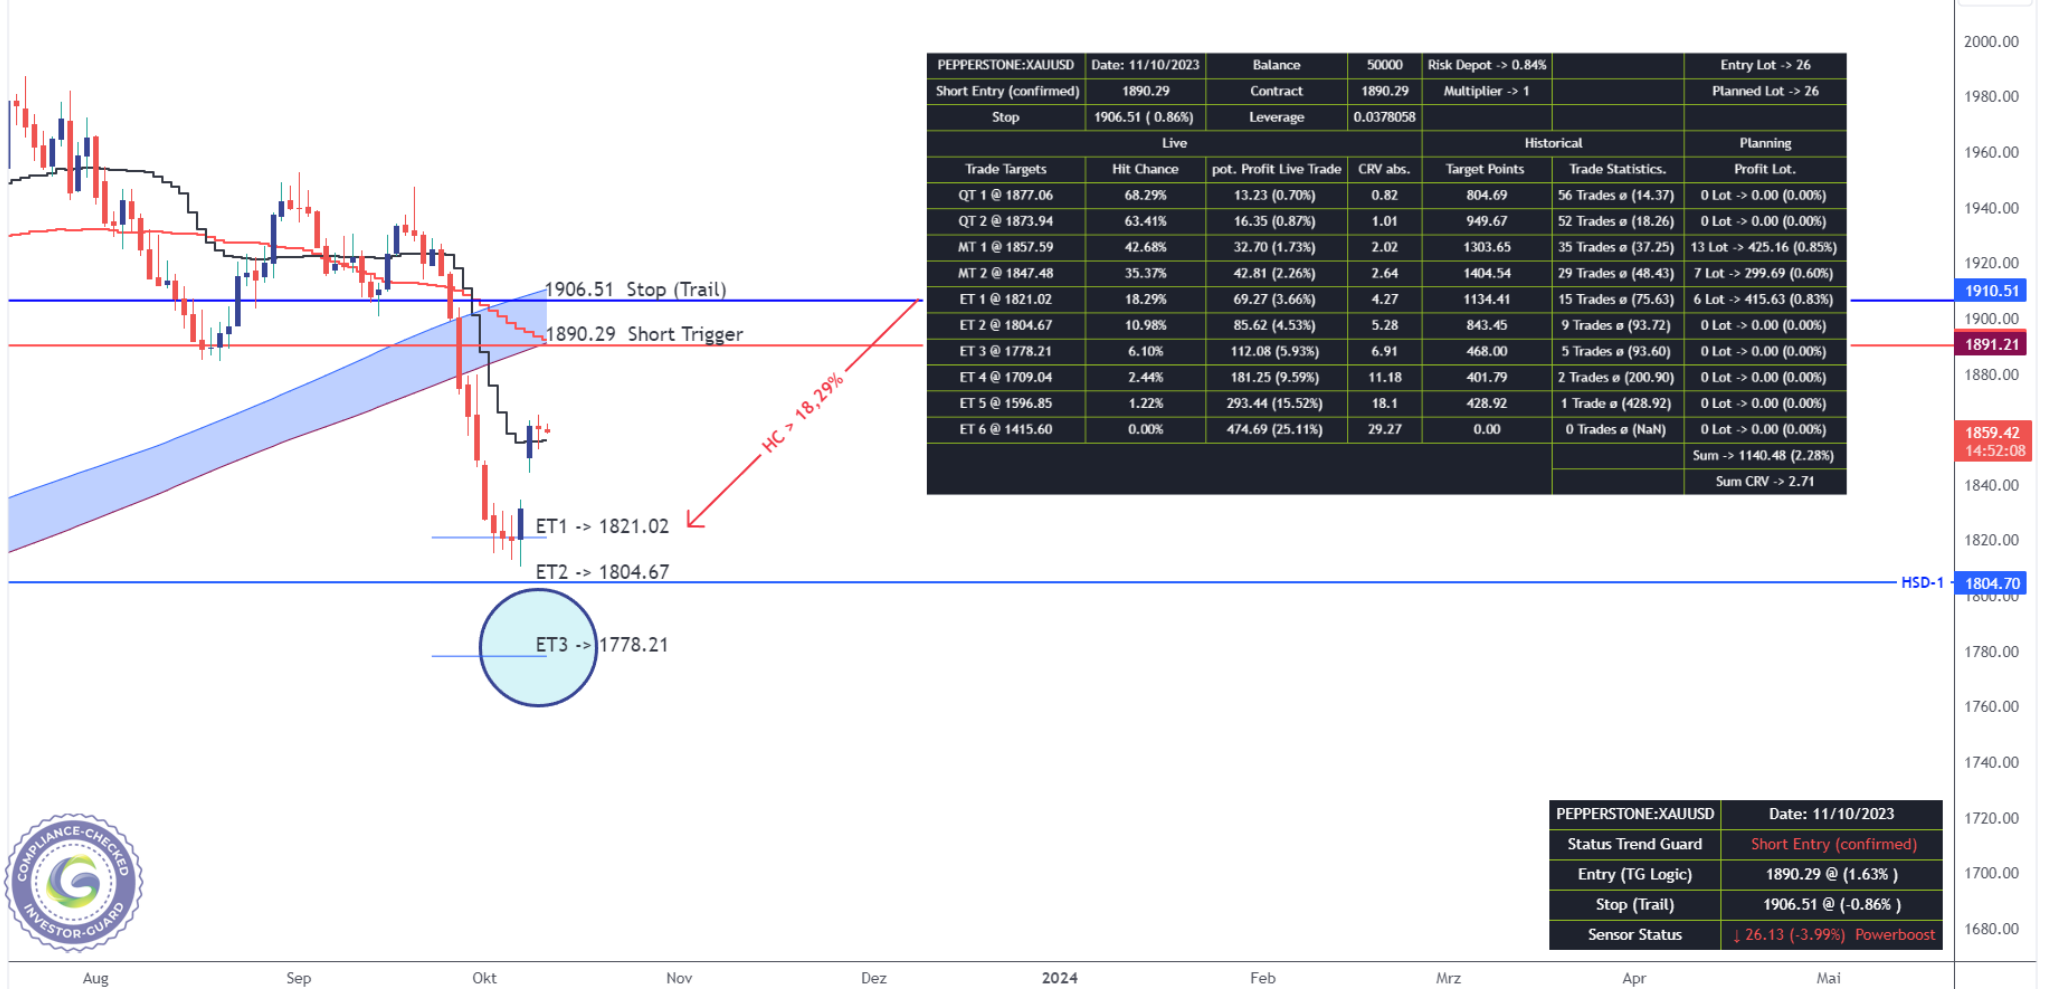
| PEPPERSTONE:XAUUSD | Date: 11/10/2023 | Balance | 50000 | Risk Depot -> 0.84% | | Entry Lot -> 26 |
|---|---|---|---|---|---|---|
| Short Entry (confirmed) | 1890.29 | Contract | 1890.29 | Multiplier -> 1 | | Planned Lot -> 26 |
| Stop | 1906.51 ( 0.86%) | Leverage | 0.0378058 | | | |
| Live | | | | Historical | | Planning |
| Trade Targets | Hit Chance | pot. Profit Live Trade | CRV abs. | Target Points | Trade Statistics. | Profit Lot. |
| QT 1 @ 1877.06 | 68.29% | 13.23 (0.70%) | 0.82 | 804.69 | 56 Trades ø (14.37) | 0 Lot -> 0.00 (0.00%) |
| QT 2 @ 1873.94 | 63.41% | 16.35 (0.87%) | 1.01 | 949.67 | 52 Trades ø (18.26) | 0 Lot -> 0.00 (0.00%) |
| MT 1 @ 1857.59 | 42.68% | 32.70 (1.73%) | 2.02 | 1303.65 | 35 Trades ø (37.25) | 13 Lot -> 425.16 (0.85%) |
| MT 2 @ 1847.48 | 35.37% | 42.81 (2.26%) | 2.64 | 1404.54 | 29 Trades ø (48.43) | 7 Lot -> 299.69 (0.60%) |
| ET 1 @ 1821.02 | 18.29% | 69.27 (3.66%) | 4.27 | 1134.41 | 15 Trades ø (75.63) | 6 Lot -> 415.63 (0.83%) |
| ET 2 @ 1804.67 | 10.98% | 85.62 (4.53%) | 5.28 | 843.45 | 9 Trades ø (93.72) | 0 Lot -> 0.00 (0.00%) |
| ET 3 @ 1778.21 | 6.10% | 112.08 (5.93%) | 6.91 | 468.00 | 5 Trades ø (93.60) | 0 Lot -> 0.00 (0.00%) |
| ET 4 @ 1709.04 | 2.44% | 181.25 (9.59%) | 11.18 | 401.79 | 2 Trades ø (200.90) | 0 Lot -> 0.00 (0.00%) |
| ET 5 @ 1596.85 | 1.22% | 293.44 (15.52%) | 18.1 | 428.92 | 1 Trade ø (428.92) | 0 Lot -> 0.00 (0.00%) |
| ET 6 @ 1415.60 | 0.00% | 474.69 (25.11%) | 29.27 | 0.00 | 0 Trades ø (NaN) | 0 Lot -> 0.00 (0.00%) |
| | | | | | | Sum -> 1140.48 (2.28%) |
| | | | | | | Sum CRV -> 2.71 |

1906.51 Stop (Trail)
1890.29 Short Trigger
HC > 18,29%
ET1 -> 1821.02
ET2 -> 1804.67
ET3 -> 1778.21
HSD-1

2000.00 1980.00 1960.00 1940.00 1920.00 1910.51 1900.00 1891.21 1880.00 1859.42 14:52:08 1840.00 1820.00 1804.70 1780.00 1760.00 1740.00 1720.00 1700.00 1680.00

| PEPPERSTONE:XAUUSD | Date: 11/10/2023 |
|---|---|
| Status Trend Guard | Short Entry (confirmed) |
| Entry (TG Logic) | 1890.29 @ (1.63% ) |
| Stop (Trail) | 1906.51 @ (-0.86% ) |
| Sensor Status | ↓ 26.13 (-3.99%) Powerboost |

COMPLIANCE-CHECKED INVESTOR-GUARD

Aug Sep Okt Nov Dez 2024 Feb Mrz Apr Mai